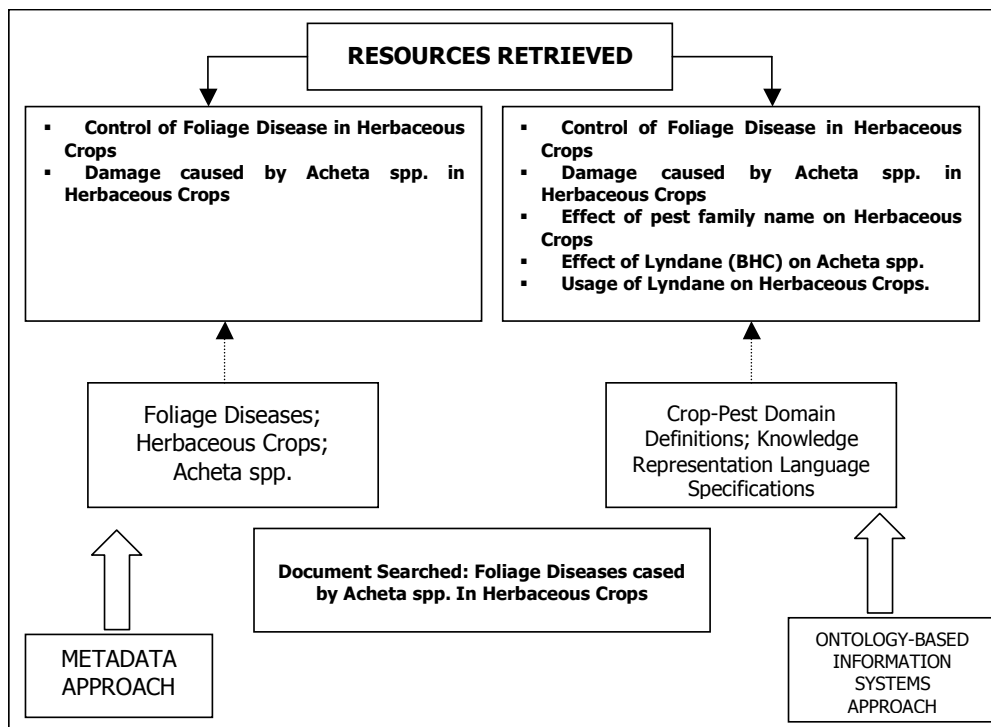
RESOURCES RETRIEVED

- Control of Foliage Disease in Herbaceous Crops
- Damage caused by Acheta spp. in Herbaceous Crops

- Control of Foliage Disease in Herbaceous Crops
- Damage caused by Acheta spp. in Herbaceous Crops
- Effect of pest family name on Herbaceous Crops
- Effect of Lyndane (BHC) on Acheta spp.
- Usage of Lyndane on Herbaceous Crops.

Foliage Diseases; Herbaceous Crops; Acheta spp.

Crop-Pest Domain Definitions; Knowledge Representation Language Specifications

Document Searched: Foliage Diseases cased by Acheta spp. In Herbaceous Crops

METADATA APPROACH

ONTOLOGY-BASED INFORMATION SYSTEMS APPROACH